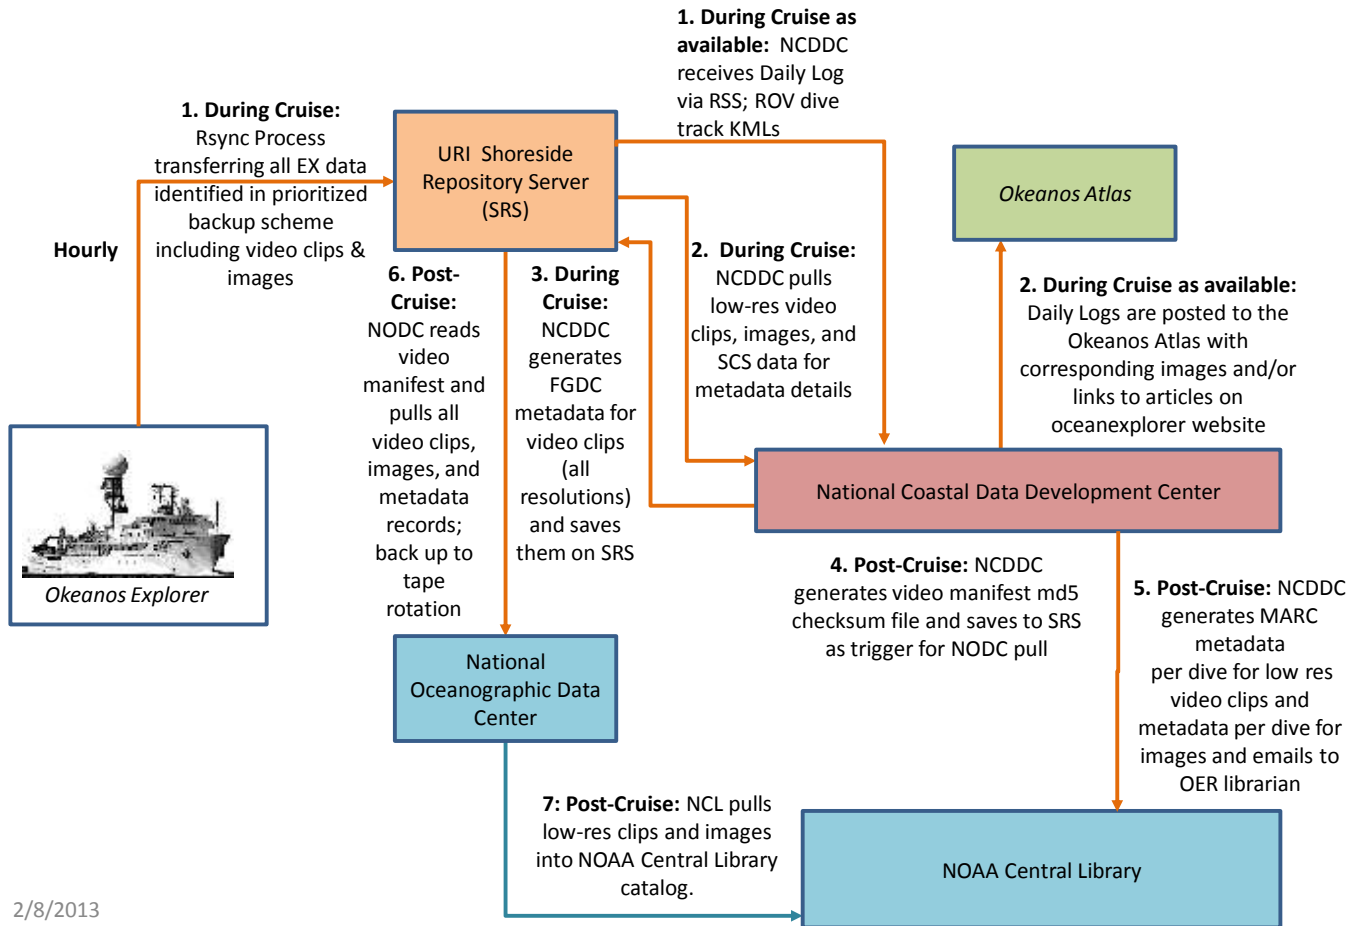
1. During Cruise as available: NCDDC receives Daily Log via RSS; ROV dive track KMLs

1. During Cruise: Rsync Process transferring all EX data identified in prioritized backup scheme including video clips & images

Hourly

URI Shoreside Repository Server (SRS)

Okeanos Atlas

2. During Cruise: NCDDC pulls low-res video clips, images, and SCS data for metadata details

2. During Cruise as available: Daily Logs are posted to the Okeanos Atlas with corresponding images and/or links to articles on oceanexplorer website

6. Post-Cruise: NODC reads video manifest and pulls all video clips, images, and metadata records; back up to tape rotation

3. During Cruise: NCDDC generates FGDC metadata for video clips (all resolutions) and saves them on SRS

National Coastal Data Development Center

Okeanos Explorer

4. Post-Cruise: NCDDC generates video manifest md5 checksum file and saves to SRS as trigger for NODC pull

5. Post-Cruise: NCDDC generates MARC metadata per dive for low res video clips and metadata per dive for images and emails to OER librarian

National Oceanographic Data Center

7: Post-Cruise: NCL pulls low-res clips and images into NOAA Central Library catalog.

NOAA Central Library

2/8/2013